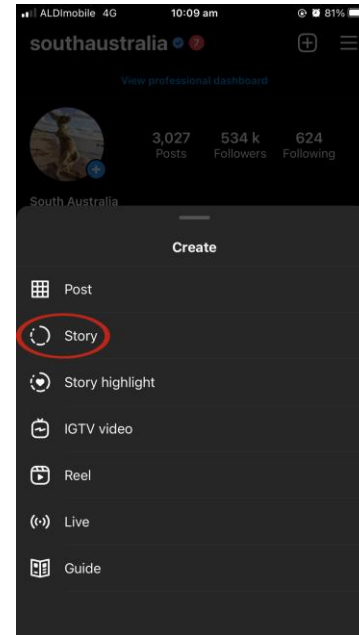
ALDImobile 4G 10:09 am 81%

southaustralia 7

View professional dashboard

3,027 Posts 534 k Followers 624 Following

South Australia

Create

Post

Story

Story highlight

IGTV video

Reel

Live

Guide